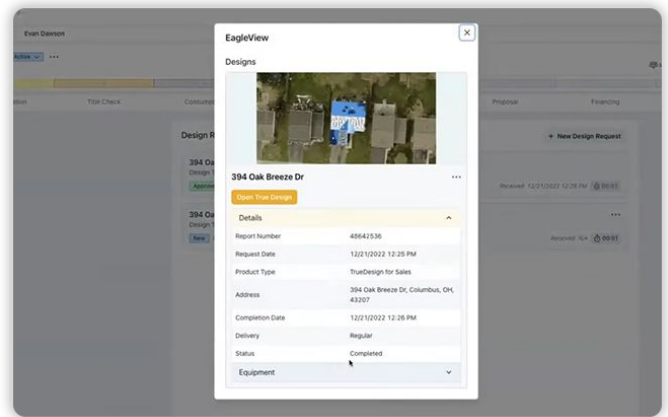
Evan Dawson

Active

Title Check

Consultation

Propose

Financing

Design R

+ New Design Request

394 Oa

Design

Approved

Received 12/21/2022 12:26 PM

00:01

394 Oa

Design

New

Received N/A

00:01

EagleView

Designs

394 Oak Breeze Dr

Open True Design

Details

| | |
|---|---|
| Report Number | 48642536 |
| Request Date | 12/21/2022 12:25 PM |
| Product Type | TrueDesign for Sales |
| Address | 394 Oak Breeze Dr, Columbus, OH, 43207 |
| Completion Date | 12/21/2022 12:26 PM |
| Delivery | Regular |
| Status | Completed |

Equipment